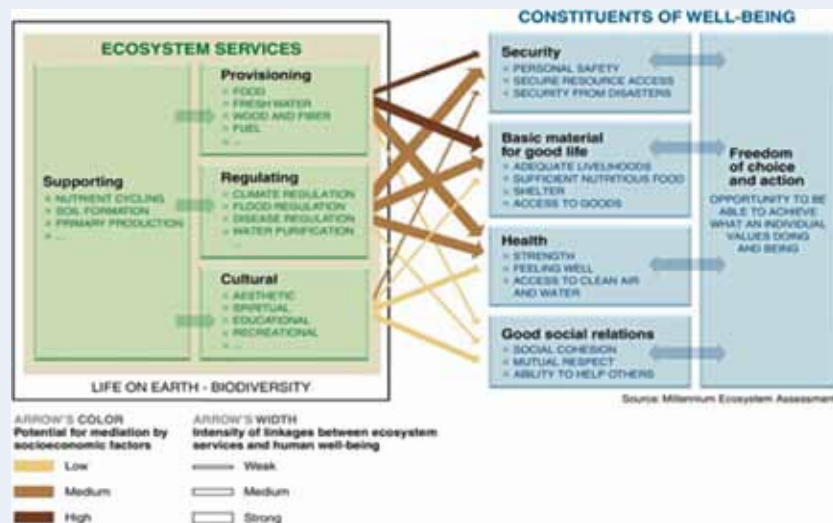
CONSTITUENTS OF WELL-BEING

ECOSYSTEM SERVICES

Supporting
= NUTRIENT CYCLING
= SOIL FORMATION
= PRIMARY PRODUCTION
= ...

Provisioning
= FOOD
= FRESH WATER
= WOOD AND FIBER
= FUEL
= ...

Regulating
= CLIMATE REGULATION
= FLOOD REGULATION
= DISEASE REGULATION
= WATER PURIFICATION
= ...

Cultural
= AESTHETIC
= SPIRITUAL
= EDUCATIONAL
= RECREATIONAL
= ...

LIFE ON EARTH - BIODIVERSITY

Security
= PERSONAL SAFETY
= SECURE RESOURCE ACCESS
= SECURITY FROM DISASTERS

Basic material for good life
= ADEQUATE LIVELIHOODS
= SUFFICIENT NUTRITIOUS FOOD
= SHELTER
= ACCESS TO GOODS

Health
= STRENGTH
= FEELING WELL
= ACCESS TO CLEAN AIR AND WATER

Good social relations
= SOCIAL COHESION
= MUTUAL RESPECT
= ABILITY TO HELP OTHERS

Freedom of choice and action
OPPORTUNITY TO BE ABLE TO ACHIEVE WHAT AN INDIVIDUAL VALUES DOING AND BEING

Source: Millennium Ecosystem Assessment

ARROW'S COLOR
Potential for mediation by socioeconomic factors
Low
Medium
High

ARROW'S WIDTH
Intensity of linkages between ecosystem services and human well-being
Weak
Medium
Strong